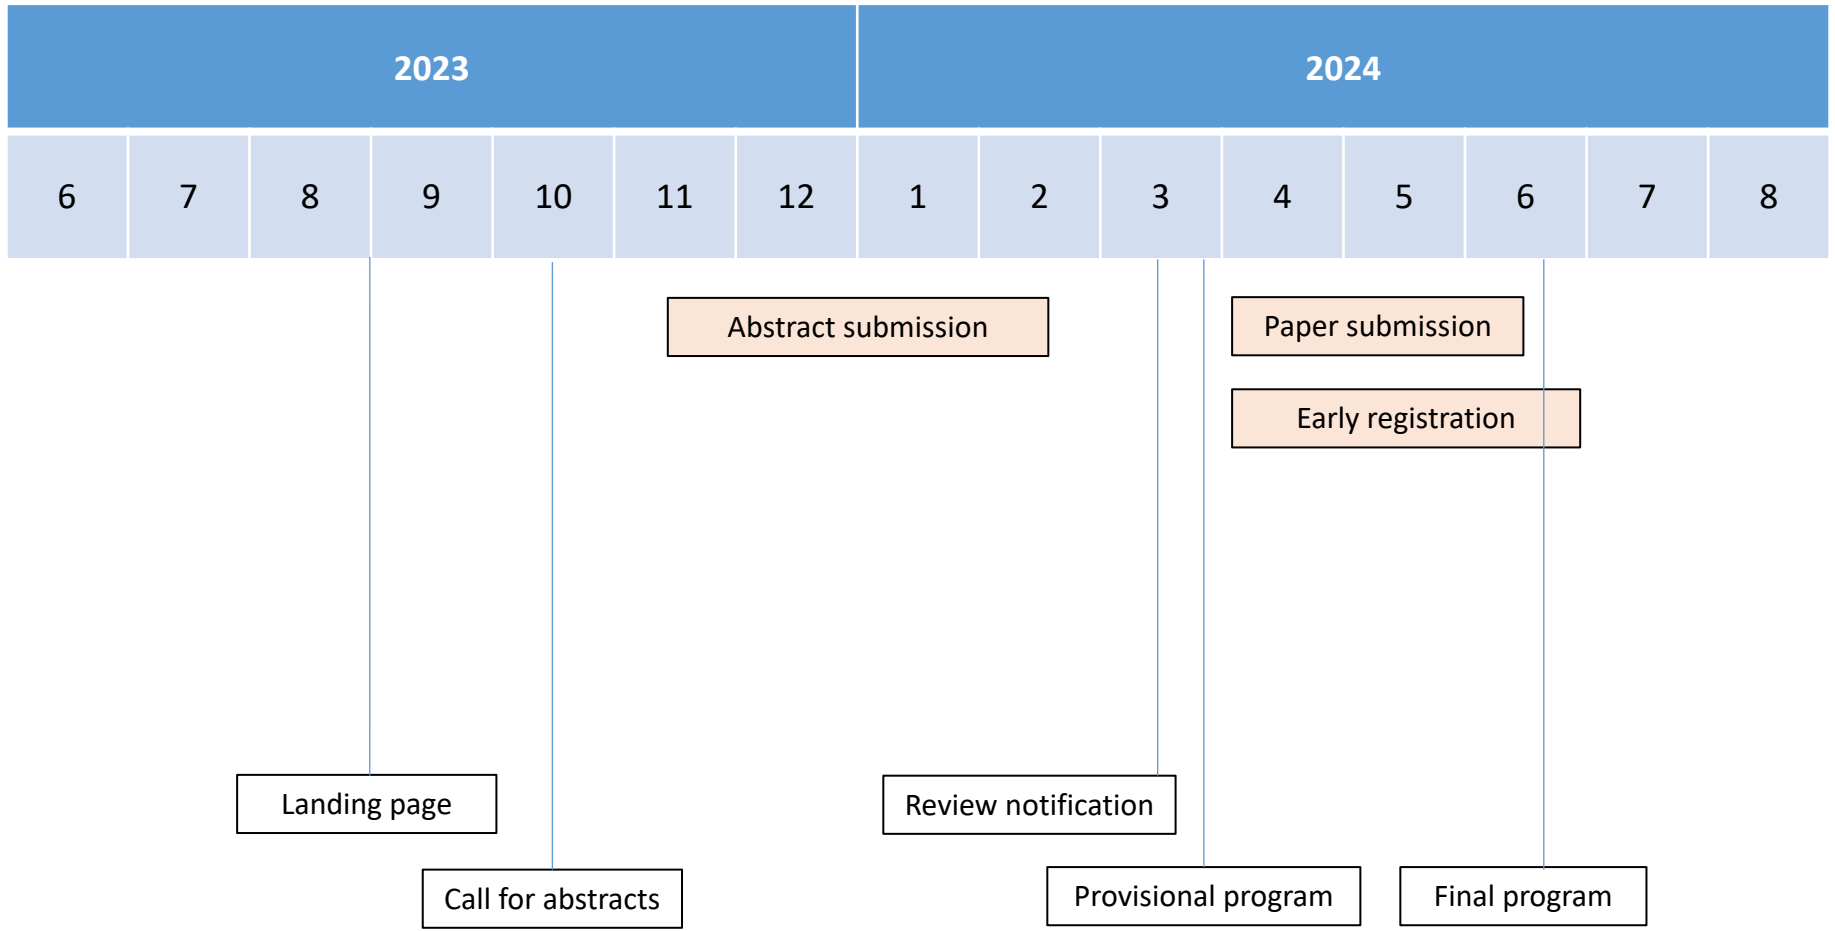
| 2023 | | | | | | | 2024 | | | | | | | |
|---|---|---|---|---|---|---|---|---|---|---|---|---|---|---|
| 6 | 7 | 8 | 9 | 10 | 11 | 12 | 1 | 2 | 3 | 4 | 5 | 6 | 7 | 8 |

Abstract submission

Paper submission

Early registration

Landing page

Review notification

Call for abstracts

Provisional program

Final program